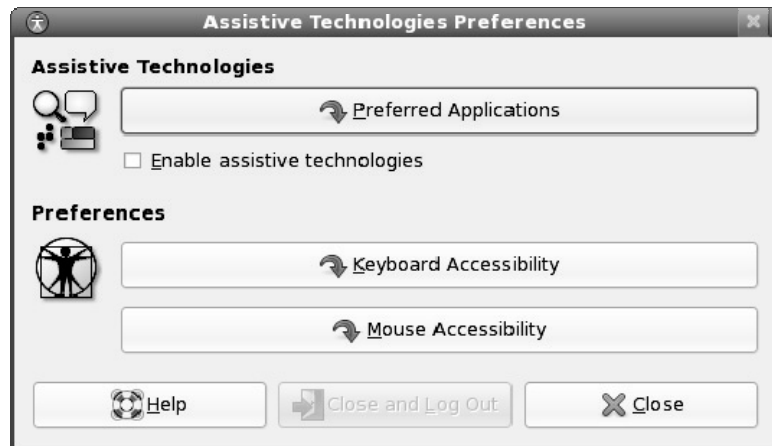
Assistive Technologies Preferences

Assistive Technologies

Preferred Applications

Enable assistive technologies

Preferences

Keyboard Accessibility

Mouse Accessibility

Help

Close and Log Out

Close